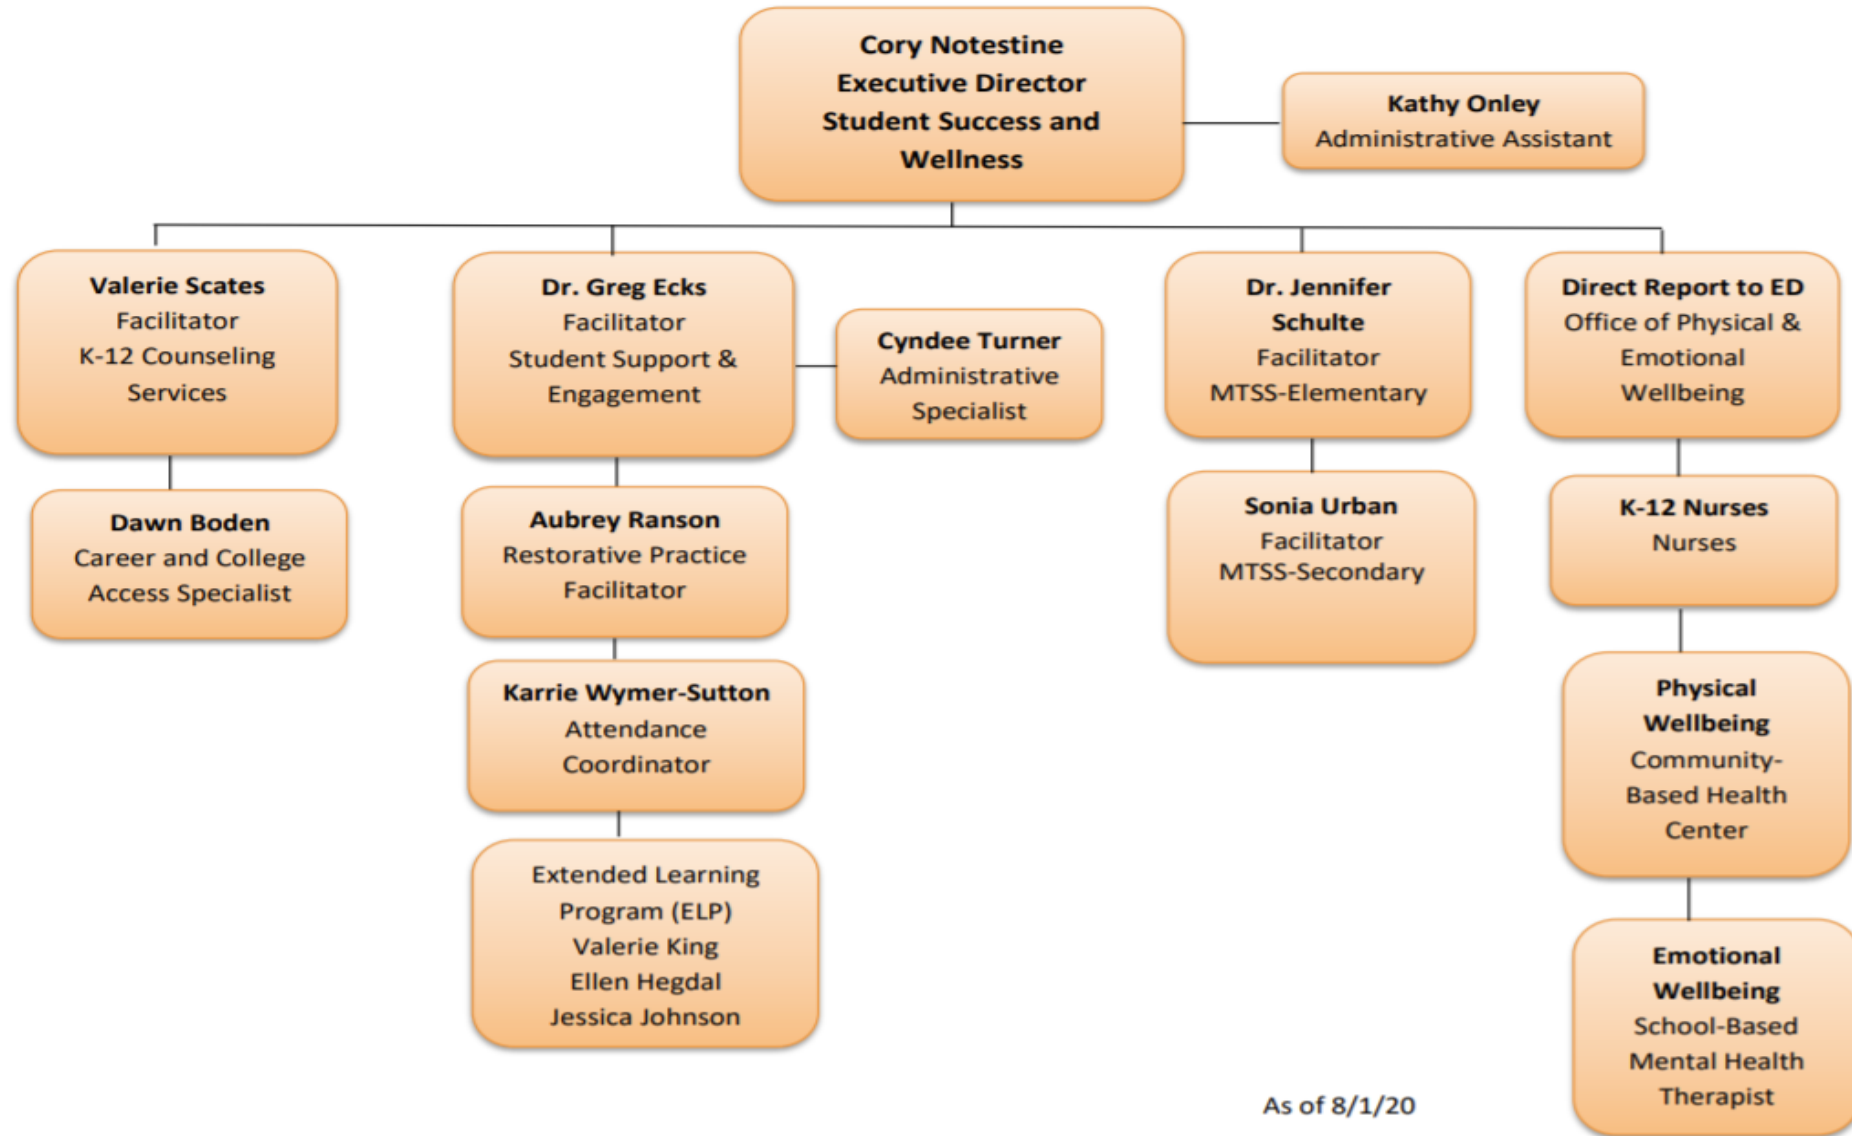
Cory Notestine
Executive Director
Student Success and Wellness

Kathy Onley
Administrative Assistant

Valerie Scates
Facilitator
K-12 Counseling Services

Dawn Boden
Career and College Access Specialist

Dr. Greg Ecks
Facilitator
Student Support & Engagement

Cyndee Turner
Administrative Specialist

Aubrey Ranson
Restorative Practice Facilitator

Karrie Wymer-Sutton
Attendance Coordinator

Extended Learning Program (ELP)
Valerie King
Ellen Hegdal
Jessica Johnson

Dr. Jennifer Schulte
Facilitator
MTSS-Elementary

Sonia Urban
Facilitator
MTSS-Secondary

Direct Report to ED
Office of Physical & Emotional Wellbeing

K-12 Nurses
Nurses

Physical Wellbeing
Community-Based Health Center

Emotional Wellbeing
School-Based Mental Health Therapist

As of 8/1/20